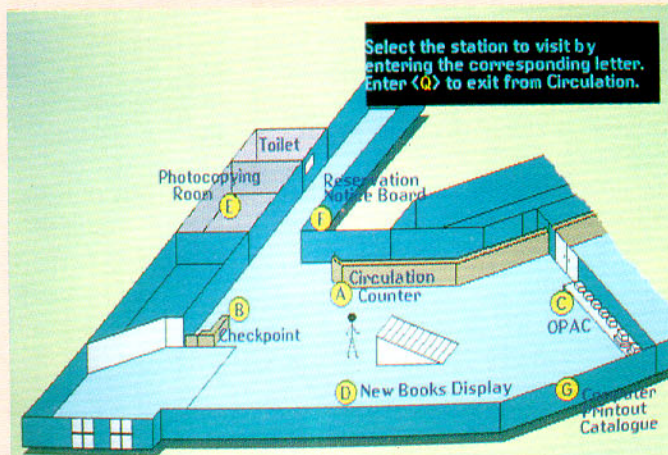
Select the station to visit by entering the corresponding letter. Enter <Q> to exit from Circulation.

Toilet

Photocopying Room

E

Reservation Notice Board

F

Circulation

A Counter

B Checkpoint

C OPAC

D New Books Display

G Computer Printout Catalogue